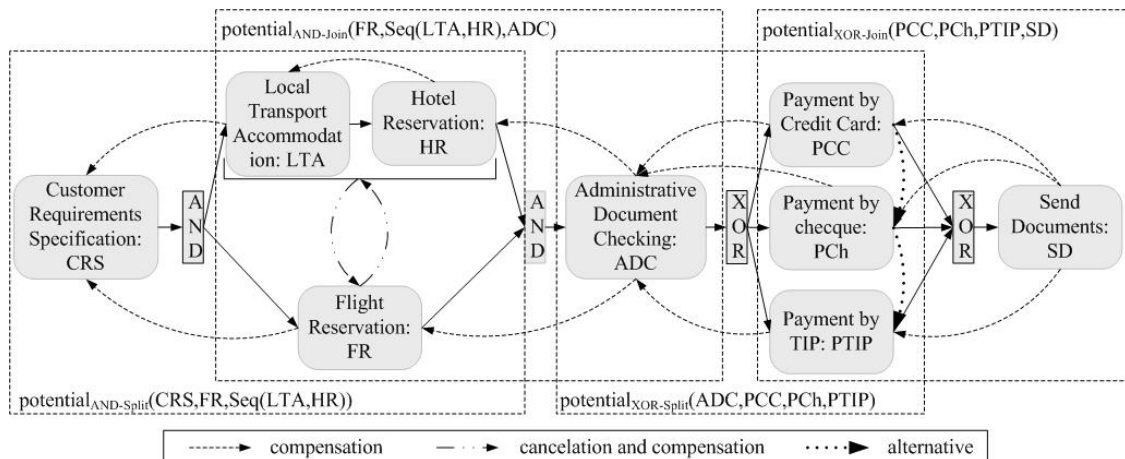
potential$_{AND\text{-}Join}$(FR,Seq(LTA,HR),ADC)

potential$_{XOR\text{-}Join}$(PCC,PCh,PTIP,SD)

Local Transport Accommodation: LTA

Hotel Reservation: HR

Payment by Credit Card: PCC

Customer Requirements Specification: CRS

AND

AND

Administrative Document Checking: ADC

XOR

Payment by checque: PCh

XOR

Send Documents: SD

Flight Reservation: FR

Payment by TIP: PTIP

potential$_{AND\text{-}Split}$(CRS,FR,Seq(LTA,HR))

potential$_{XOR\text{-}Split}$(ADC,PCC,PCh,PTIP)

compensation

cancelation and compensation

alternative